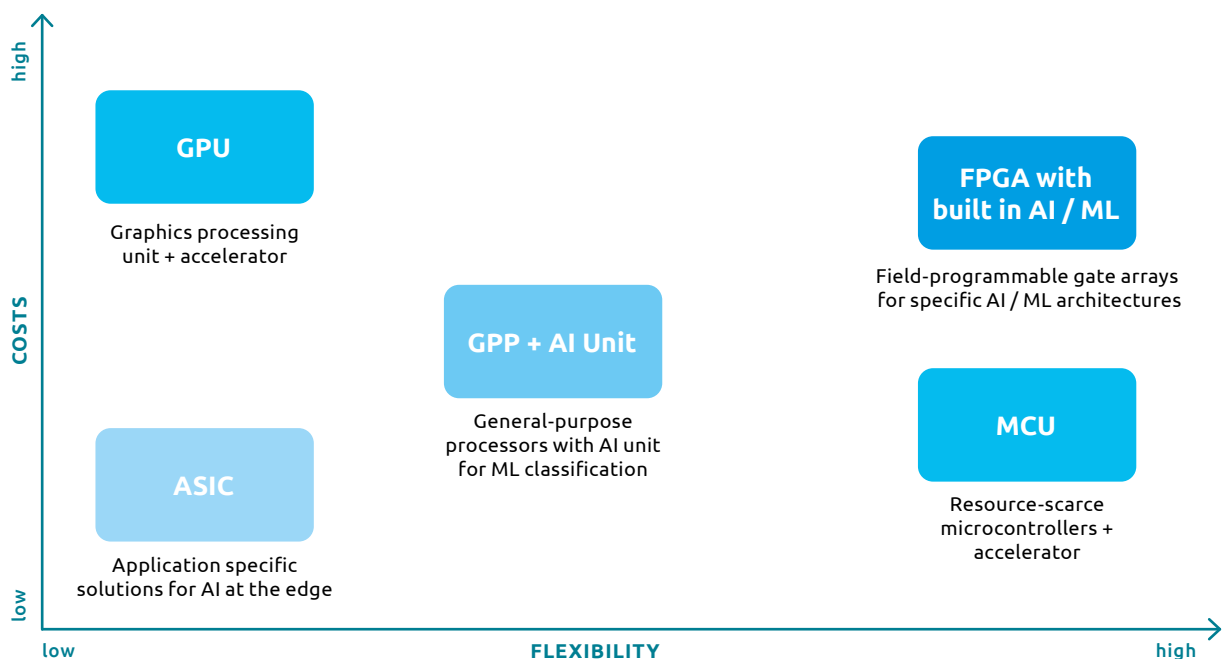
high

COSTS

low

GPU

Graphics processing unit + accelerator

FPGA with built in AI / ML

Field-programmable gate arrays for specific AI / ML architectures

GPP + AI Unit

General-purpose processors with AI unit for ML classification

MCU

Resource-scarce microcontrollers + accelerator

ASIC

Application specific solutions for AI at the edge

low

FLEXIBILITY

high